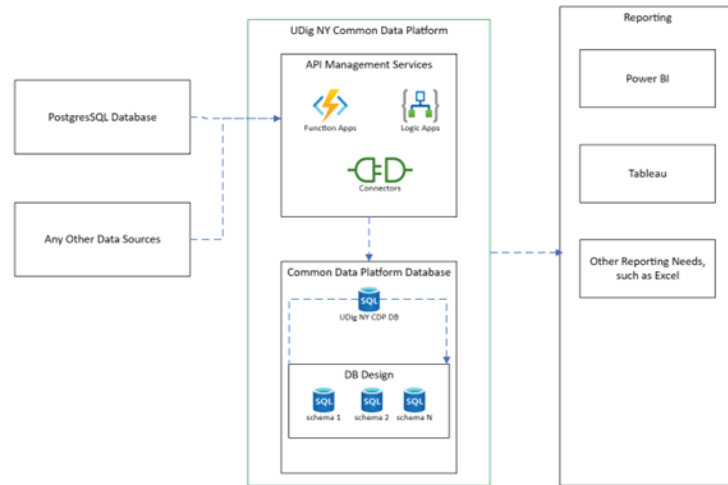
PostgresSQL Database

Any Other Data Sources

UDig NY Common Data Platform

API Management Services

Function Apps

Logic Apps

Connectors

Common Data Platform Database

SQL

UDig NY CDP DB

DB Design

SQL

schema 1

SQL

schema 2

SQL

schema N

Reporting

Power BI

Tableau

Other Reporting Needs, such as Excel